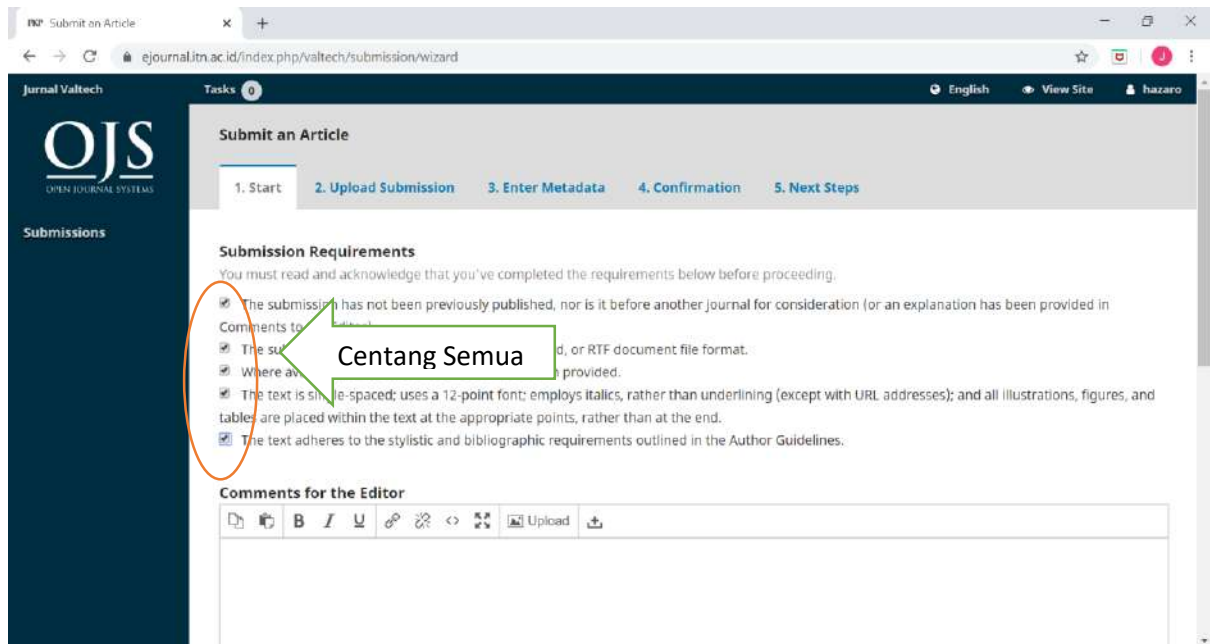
Submit an Article × +

ejournal.itn.ac.id/index.php/valtech/submission/wizard

Jurnal Valtech Tasks 0 English View Site hazaro

OJS
OPEN JOURNAL SYSTEMS

Submissions

Submit an Article

1. Start 2. Upload Submission 3. Enter Metadata 4. Confirmation 5. Next Steps

Submission Requirements

You must read and acknowledge that you've completed the requirements below before proceeding.

The submission has not been previously published, nor is it before another journal for consideration (or an explanation has been provided in Comments to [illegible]

The su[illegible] d, or RTF document file format.

Where av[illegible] provided.

The text is si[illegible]e-spaced; uses a 12-point font; employs italics, rather than underlining (except with URL addresses); and all illustrations, figures, and tables are placed within the text at the appropriate points, rather than at the end.

The text adheres to the stylistic and bibliographic requirements outlined in the Author Guidelines.

Centang Semua

Comments for the Editor

B I U Upload